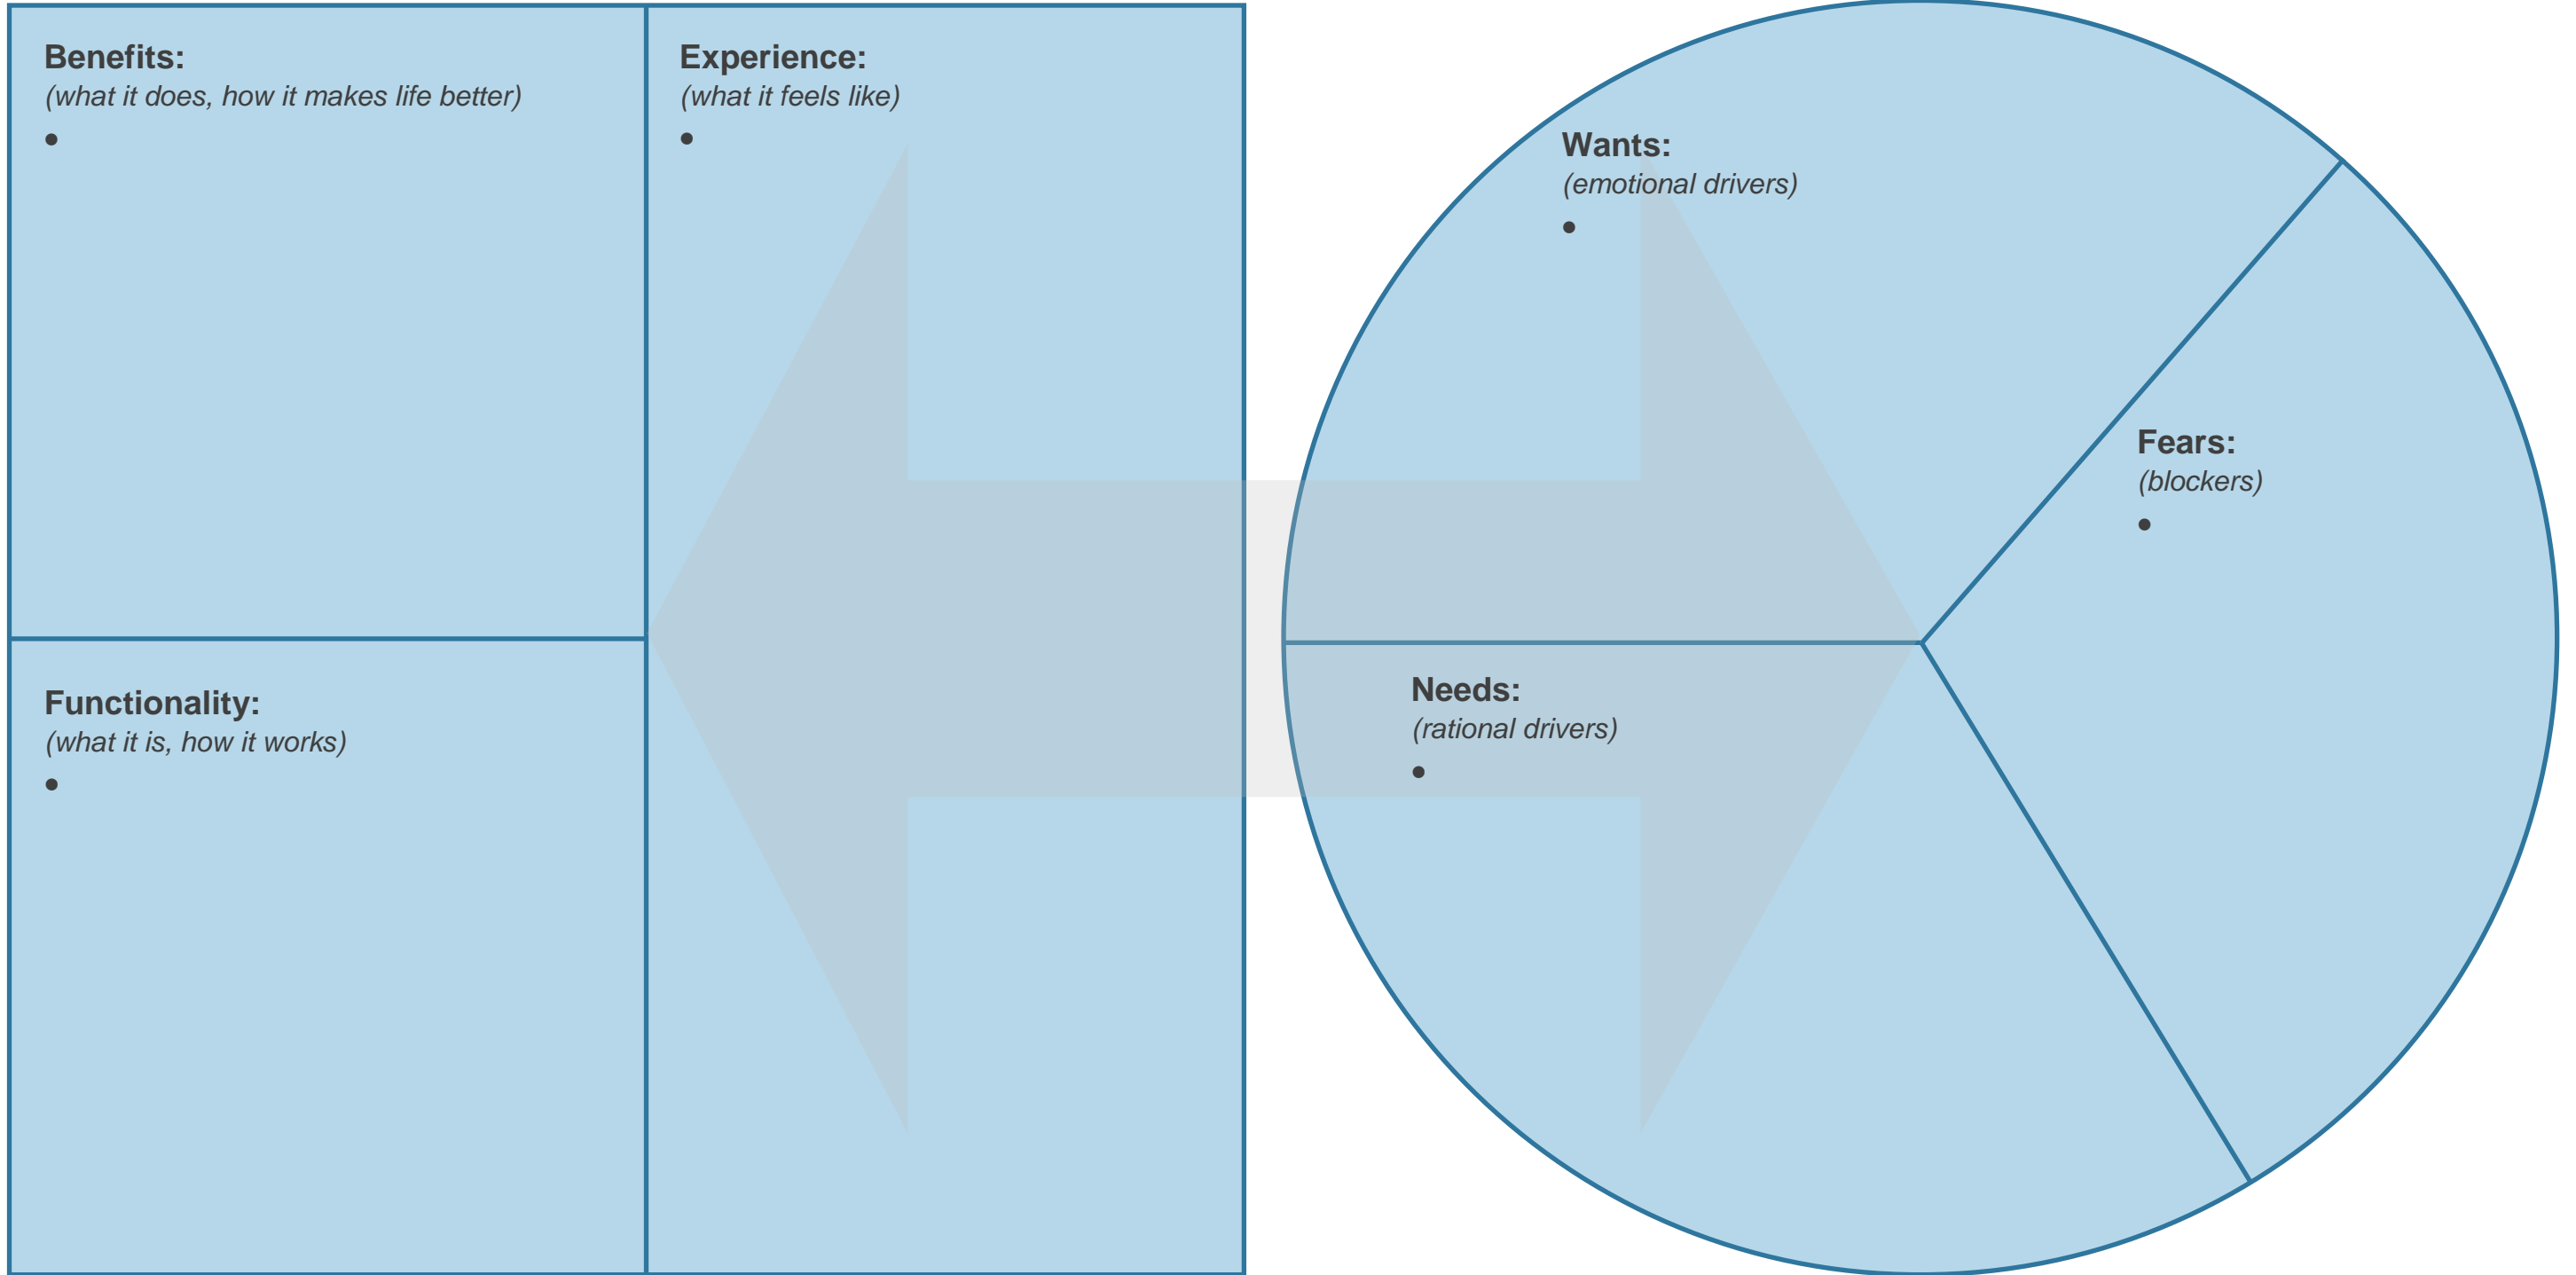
**Benefits:**
*(what it does, how it makes life better)*
•

**Experience:**
*(what it feels like)*
•

**Functionality:**
*(what it is, how it works)*
•

**Wants:**
*(emotional drivers)*
•

**Fears:**
*(blockers)*
•

**Needs:**
*(rational drivers)*
•